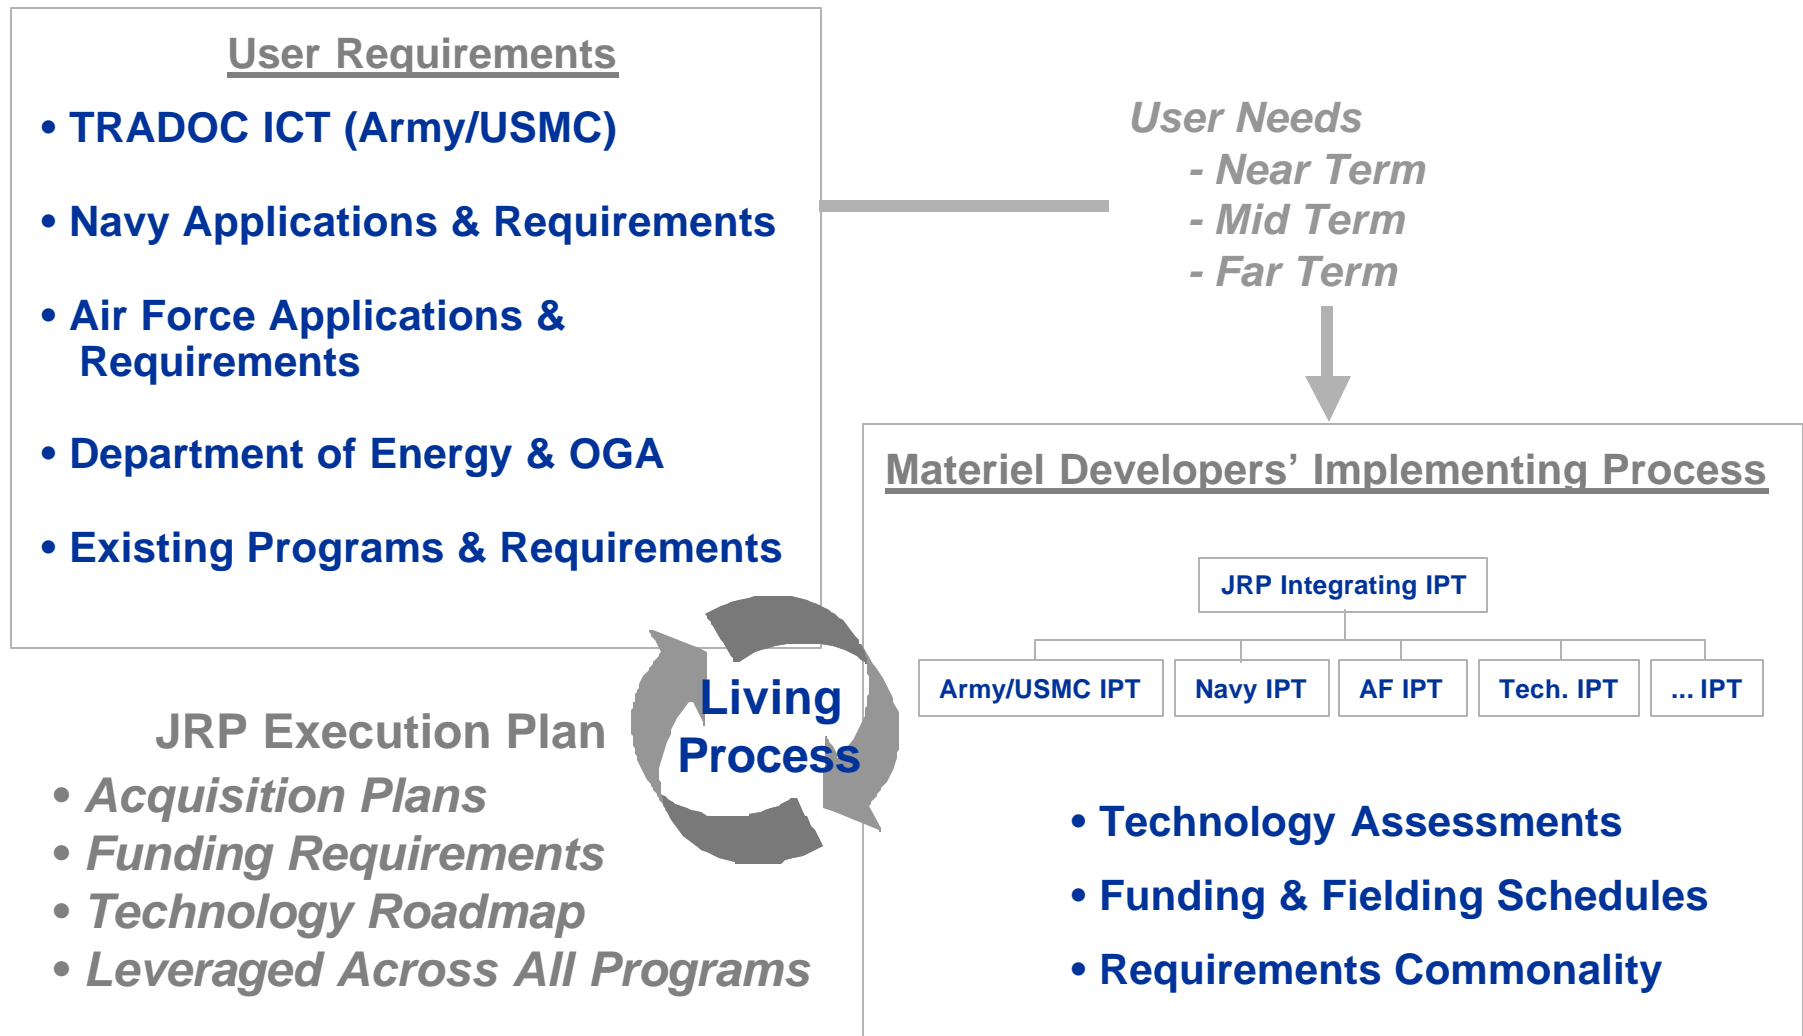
User Requirements

• TRADOC ICT (Army/USMC)

• Navy Applications & Requirements

• Air Force Applications & Requirements

• Department of Energy & OGA

• Existing Programs & Requirements

User Needs
- Near Term
- Mid Term
- Far Term

Materiel Developers' Implementing Process

JRP Integrating IPT

Army/USMC IPT

Navy IPT

AF IPT

Tech. IPT

... IPT

Living Process

JRP Execution Plan
• Acquisition Plans
• Funding Requirements
• Technology Roadmap
• Leveraged Across All Programs

• Technology Assessments
• Funding & Fielding Schedules
• Requirements Commonality